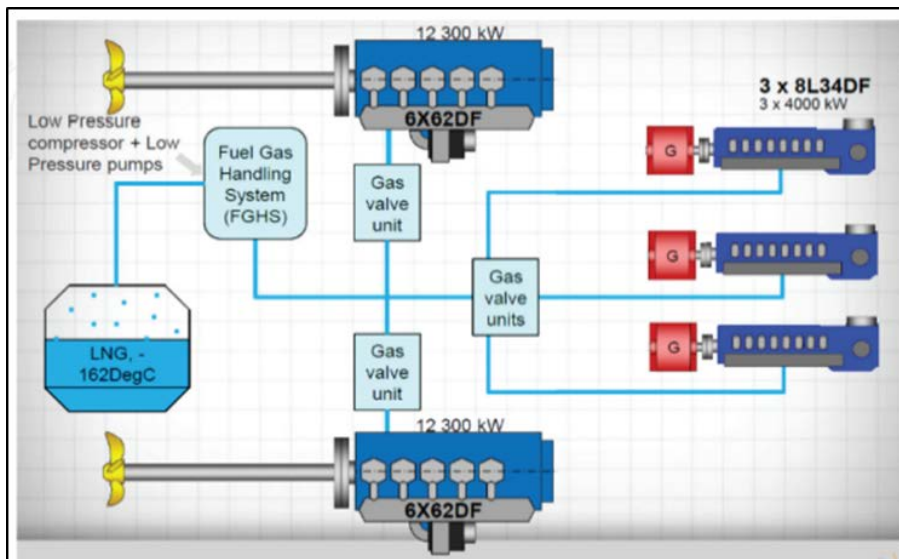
12 300 kW

6X62DF

3 x 8L34DF
3 x 4000 kW

Low Pressure compressor + Low Pressure pumps

Fuel Gas Handling System (FGHS)

Gas valve unit

G

G

G

Gas valve units

LNG, -162DegC

Gas valve unit

12 300 kW

6X62DF